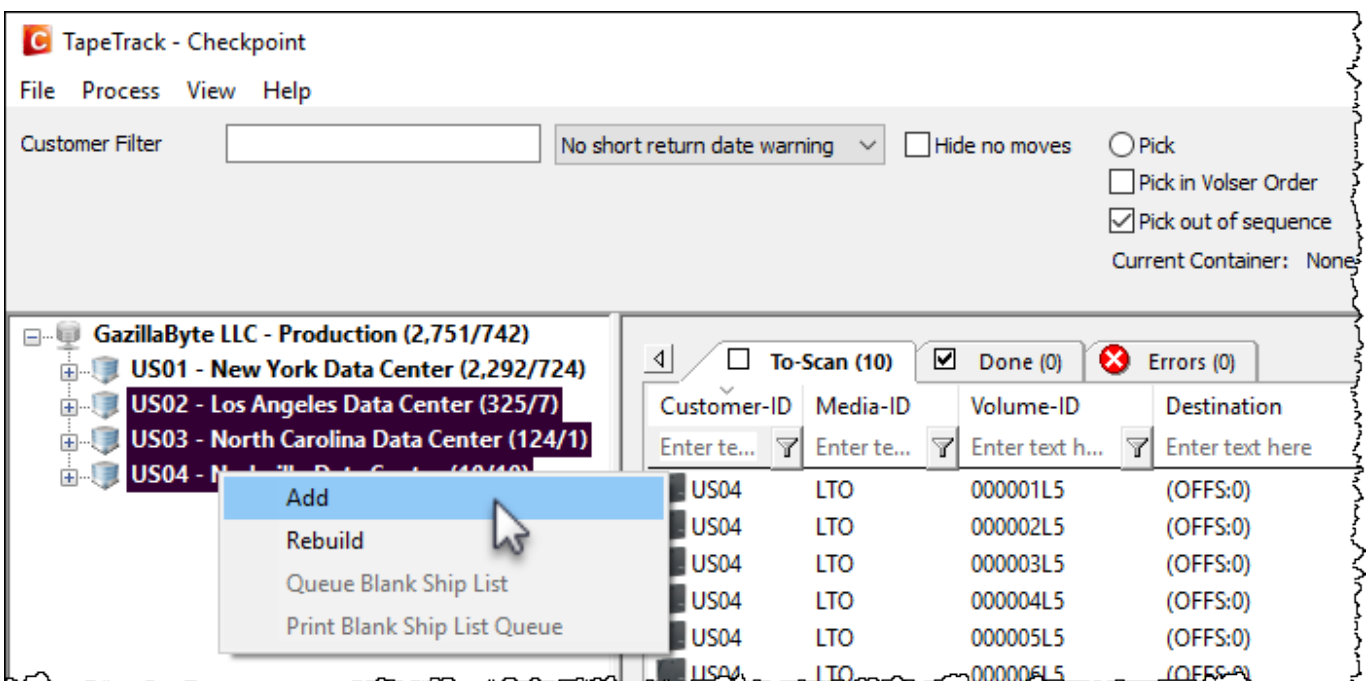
TapeTrack - Checkpoint

File Process View Help

Customer Filter

No short return date warning

Hide no moves

Pick

Pick in Volser Order

Pick out of sequence

Current Container: None

GazillaByte LLC - Production (2,751/742)

US01 - New York Data Center (2,292/724)

US02 - Los Angeles Data Center (325/7)

US03 - North Carolina Data Center (124/1)

US04 - N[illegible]

Add

Rebuild

Queue Blank Ship List

Print Blank Ship List Queue

To-Scan (10)

Done (0)

Errors (0)

| Customer-ID | Media-ID | Volume-ID | Destination |
|---|---|---|---|
| Enter te... | Enter te... | Enter text h... | Enter text here |
| US04 | LTO | 000001L5 | (OFFS:0) |
| US04 | LTO | 000002L5 | (OFFS:0) |
| US04 | LTO | 000003L5 | (OFFS:0) |
| US04 | LTO | 000004L5 | (OFFS:0) |
| US04 | LTO | 000005L5 | (OFFS:0) |
| US04 | LTO | 000006L5 | (OFFS:0) |